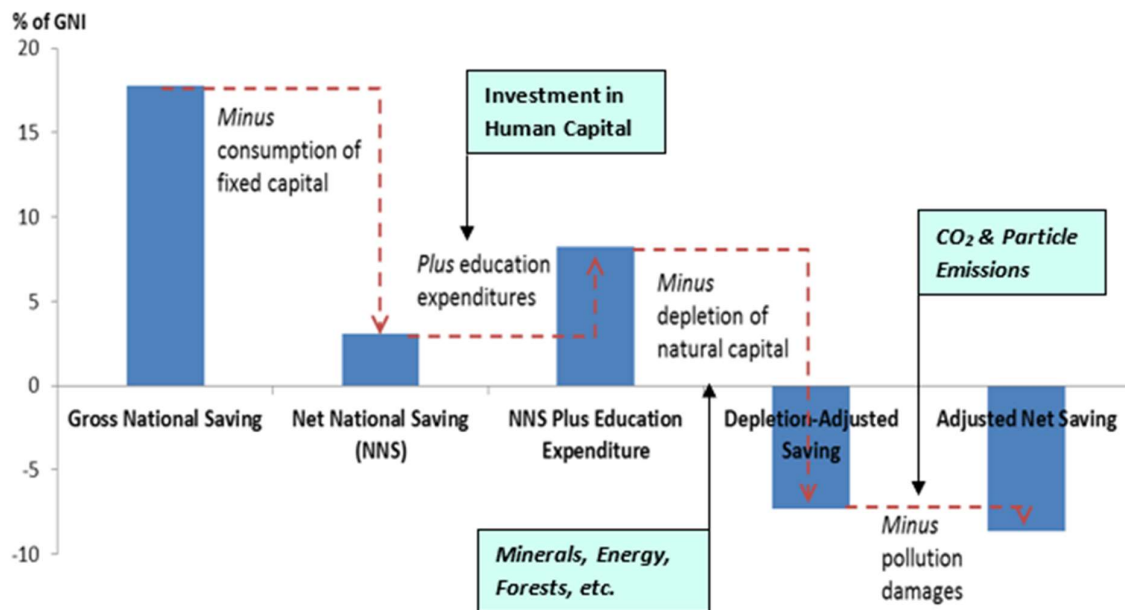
% of GNI

20

15

10

5

0

-5

-10

Minus consumption of fixed capital

Investment in Human Capital

Plus education expenditures

Minus depletion of natural capital

$CO_2$ & Particle Emissions

Gross National Saving

Net National Saving (NNS)

NNS Plus Education Expenditure

Depletion-Adjusted Saving

Adjusted Net Saving

Minerals, Energy, Forests, etc.

Minus pollution damages